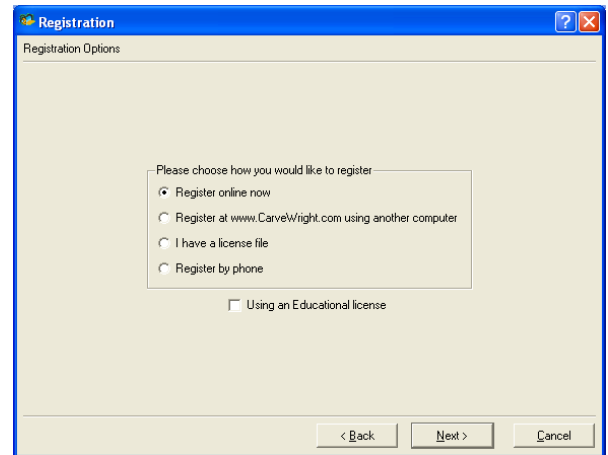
Registration

Registration Options

Please choose how you would like to register

Register online now

Register at www.CarveWright.com using another computer

I have a license file

Register by phone

Using an Educational license

< Back

Next >

Cancel